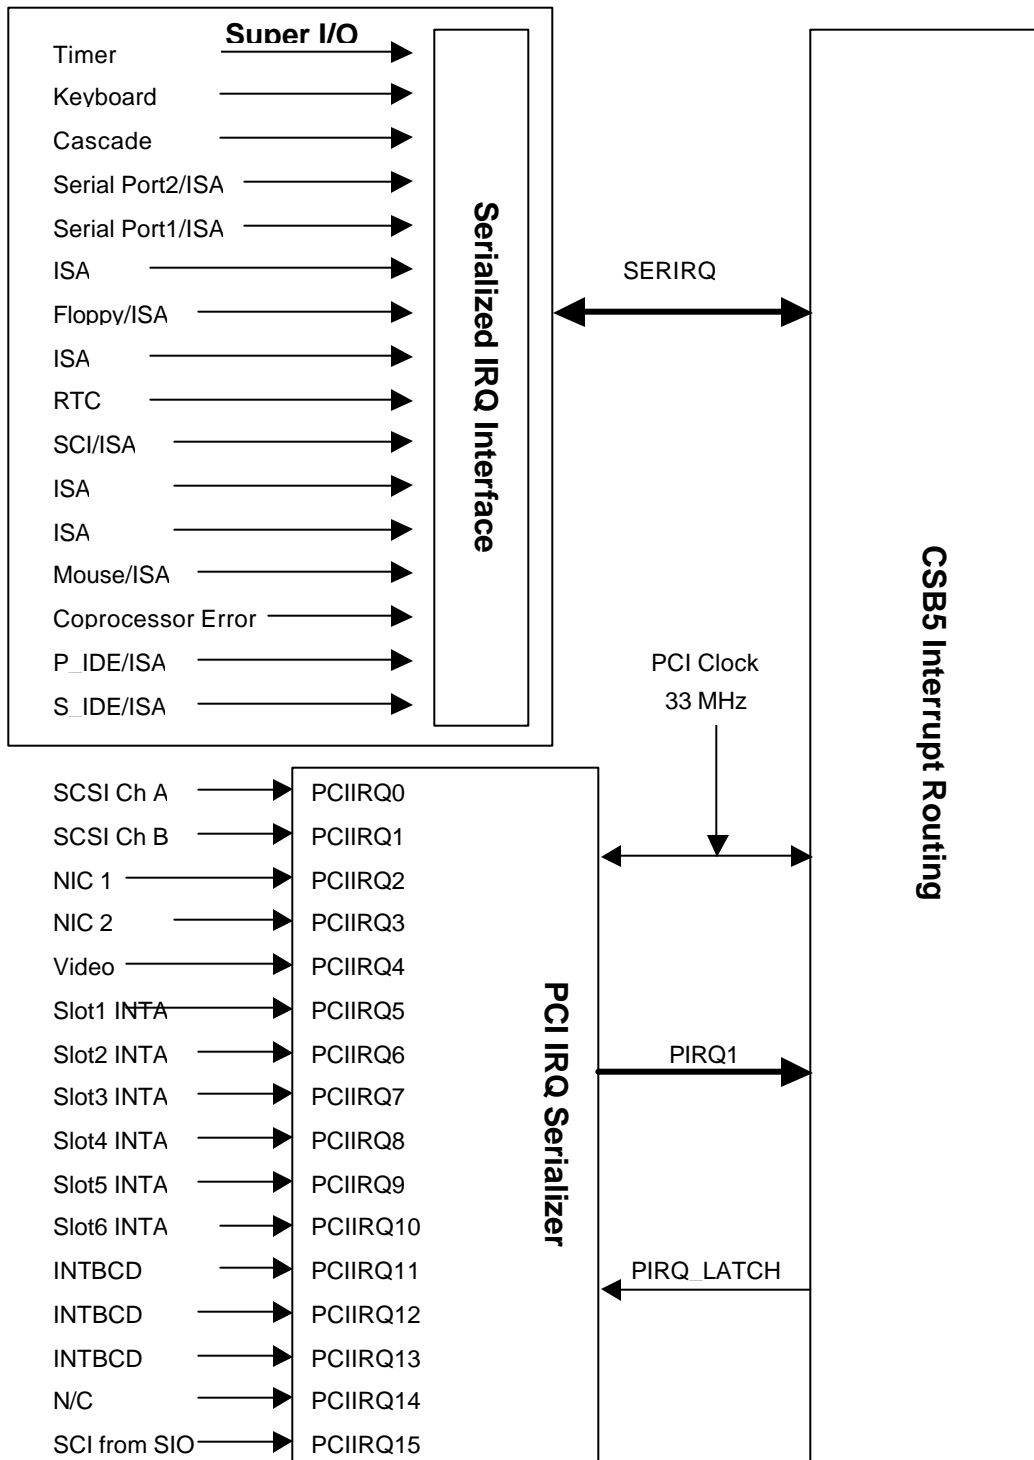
Super I/O

Timer
Keyboard
Cascade
Serial Port2/ISA
Serial Port1/ISA
ISA
Floppy/ISA
ISA
RTC
SCI/ISA
ISA
ISA
Mouse/ISA
Coprocessor Error
P_IDE/ISA
S_IDE/ISA

Serialized IRQ Interface

SERIRQ

PCI Clock
33 MHz

CSB5 Interrupt Routing

SCSI Ch A
SCSI Ch B
NIC 1
NIC 2
Video
Slot1 INTA
Slot2 INTA
Slot3 INTA
Slot4 INTA
Slot5 INTA
Slot6 INTA
INTBCD
INTBCD
INTBCD
N/C
SCI from SIO

PCIIRQ0
PCIIRQ1
PCIIRQ2
PCIIRQ3
PCIIRQ4
PCIIRQ5
PCIIRQ6
PCIIRQ7
PCIIRQ8
PCIIRQ9
PCIIRQ10
PCIIRQ11
PCIIRQ12
PCIIRQ13
PCIIRQ14
PCIIRQ15

PCI IRQ Serializer

PIRQ1

PIRQ_LATCH